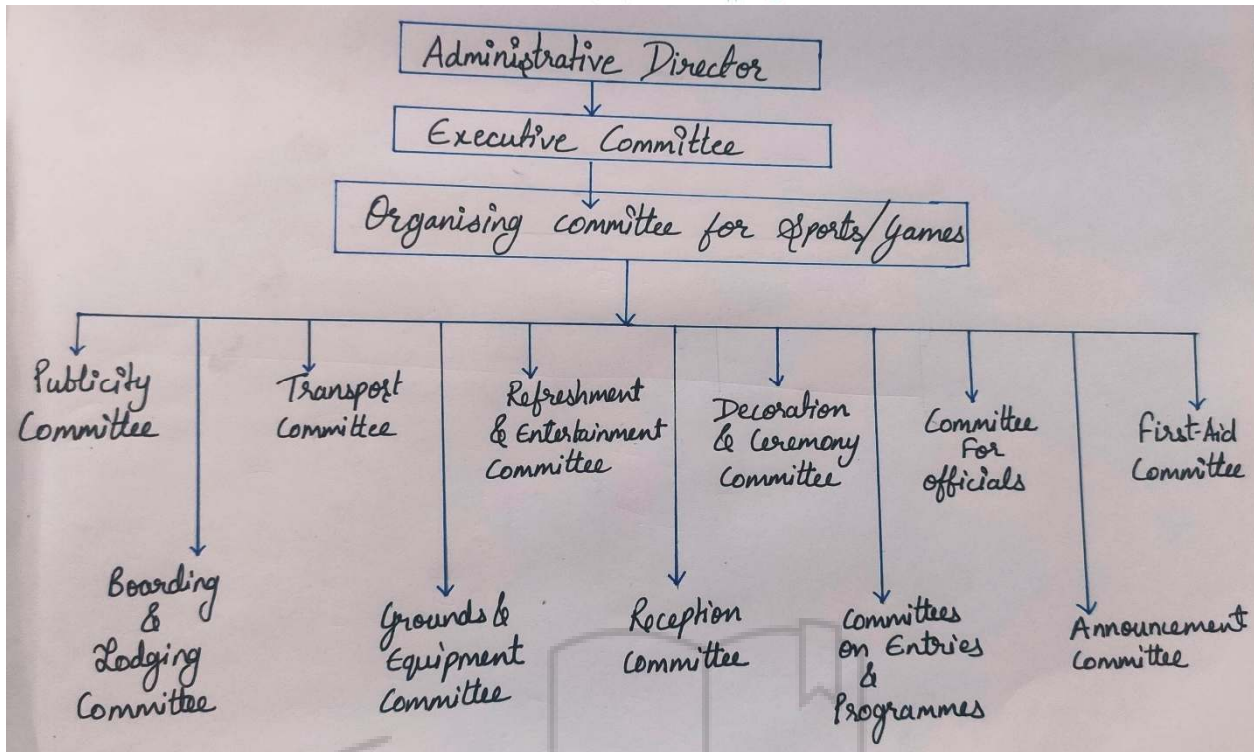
Administrative Director

Executive Committee

Organising committee for Sports/Games

Publicity Committee

Boarding & Lodging Committee

Transport Committee

Grounds & Equipment Committee

Refreshment & Entertainment Committee

Reception Committee

Decoration & Ceremony Committee

Committees on Entries & Programmes

Committee For officials

Announcement Committee

First-Aid Committee